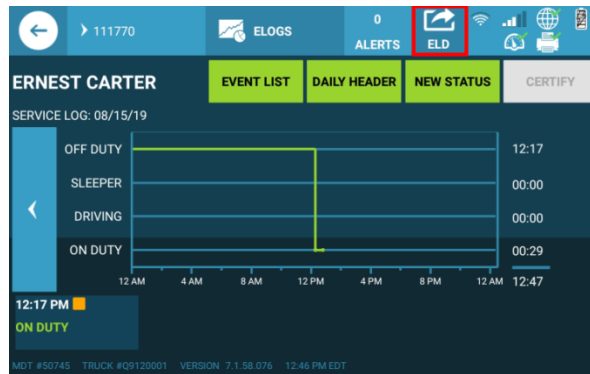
111770

ELOGS

0
ALERTS

ELD

ERNEST CARTER

EVENT LIST

DAILY HEADER

NEW STATUS

CERTIFY

SERVICE LOG: 08/15/19

OFF DUTY
SLEEPER
DRIVING
ON DUTY

12:17
00:00
00:00
00:29
12:47

12 AM 4 AM 8 AM 12 PM 4 PM 8 PM 12 AM

12:17 PM
ON DUTY

MDT #50745 TRUCK #Q9120001 VERSION 7.1.58.076 12:46 PM EDT